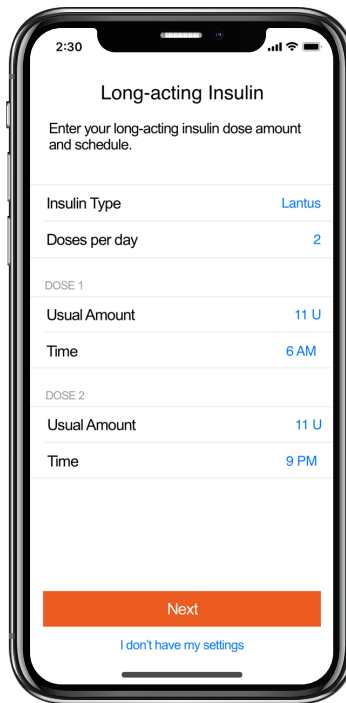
2:30

Long-acting Insulin

Enter your long-acting insulin dose amount and schedule.

Insulin Type Lantus

Doses per day 2

DOSE 1

Usual Amount 11 U

Time 6 AM

DOSE 2

Usual Amount 11 U

Time 9 PM

Next

I don't have my settings